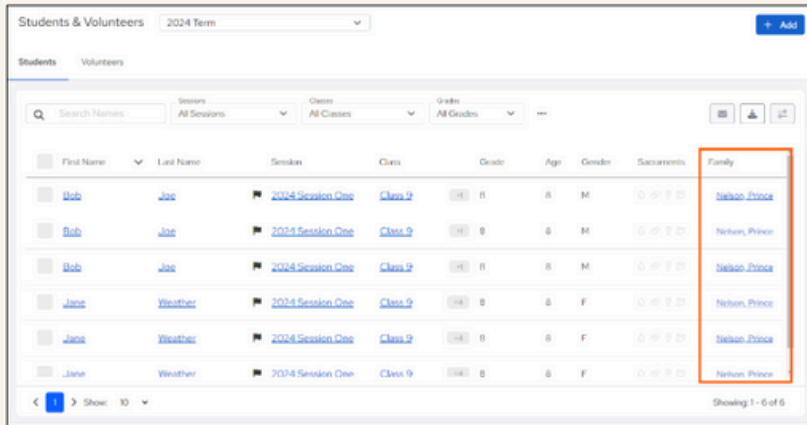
Students & Volunteers 2024 Term

+ Add

Students Volunteers

Search Names

Sessions All Sessions

Classes All Classes

Grades All Grades

...

| First Name | Last Name | Session | Class | | Grade | Age | Gender | Sacraments | Family |
|---|---|---|---|---|---|---|---|---|---|
| Bob | Joe | 2024 Session One | Class 9 | +1 | 8 | 8 | M | | Nelson, Prince |
| Bob | Joe | 2024 Session One | Class 9 | +1 | 8 | 8 | M | | Nelson, Prince |
| Bob | Joe | 2024 Session One | Class 9 | +1 | 8 | 8 | M | | Nelson, Prince |
| Jane | Weather | 2024 Session One | Class 9 | +4 | 8 | 8 | F | | Nelson, Prince |
| Jane | Weather | 2024 Session One | Class 9 | +4 | 8 | 8 | F | | Nelson, Prince |
| Jane | Weather | 2024 Session One | Class 9 | +4 | 8 | 8 | F | | Nelson, Prince |

< 1 > Show: 10

Showing: 1 - 6 of 6